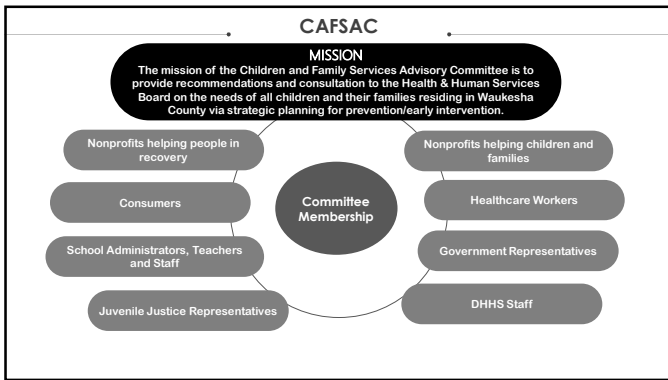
CAFSAC

MISSION
The mission of the Children and Family Services Advisory Committee is to provide recommendations and consultation to the Health & Human Services Board on the needs of all children and their families residing in Waukesha County via strategic planning for prevention/early intervention.

Nonprofits helping people in recovery

Consumers

School Administrators, Teachers and Staff

Juvenile Justice Representatives

Committee Membership

Nonprofits helping children and families

Healthcare Workers

Government Representatives

DHHS Staff